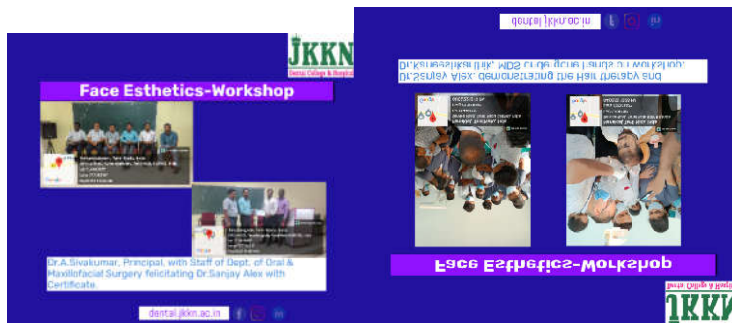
JKKN
Dental College & Hospital

Face Esthetics-Workshop

Dr.A.Sivakumar, Principal, with Staff of Dept. of Oral & Maxillofacial Surgery felicitating Dr.Sanjay Alex with Certificate.

dental.jkkn.ac.in

dental.jkkn.ac.in

Dr.Sanjay Alex demonstrating the Hair therapy and Dr.Raseeqhabaj, MDS guide during the workshop.

Face Esthetics-Workshop

JKKN
Dental College & Hospital